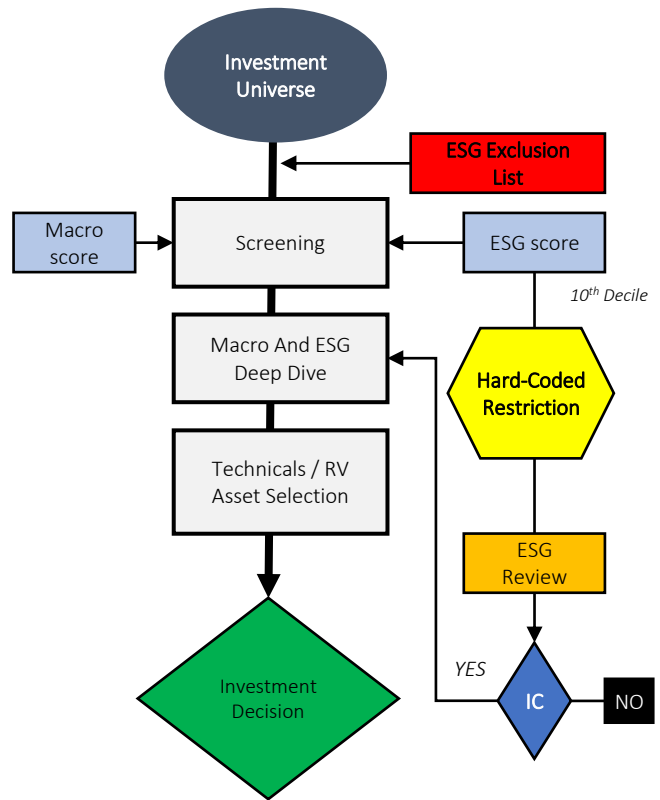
Investment Universe

ESG Exclusion List

Macro score

Screening

ESG score

$10^{th}$ Decile

Macro And ESG Deep Dive

Hard-Coded Restriction

Technicals / RV Asset Selection

ESG Review

YES

IC

NO

Investment Decision